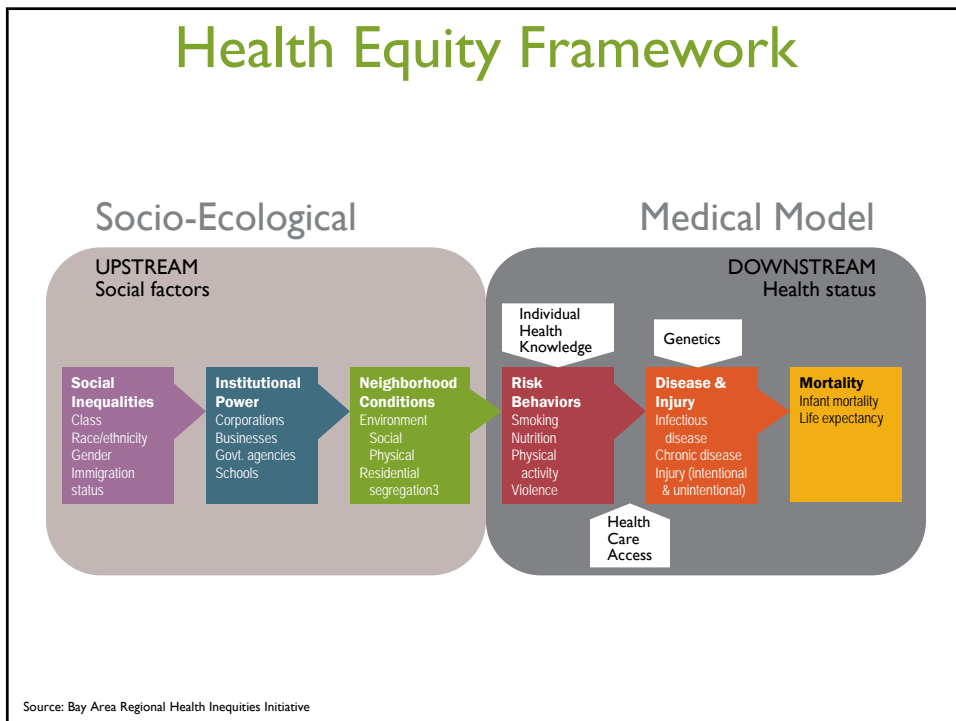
Health Equity Framework

Socio-Ecological

Medical Model

UPSTREAM
Social factors

DOWNSTREAM
Health status

Individual Health Knowledge

Genetics

Social Inequalities
Class
Race/ethnicity
Gender
Immigration status

Institutional Power
Corporations
Businesses
Govt. agencies
Schools

Neighborhood Conditions
Environment
Social
Physical
Residential segregation3

Risk Behaviors
Smoking
Nutrition
Physical activity
Violence

Disease & Injury
Infectious disease
Chronic disease
Injury (intentional & unintentional)

Mortality
Infant mortality
Life expectancy

Health Care Access

Source: Bay Area Regional Health Inequities Initiative